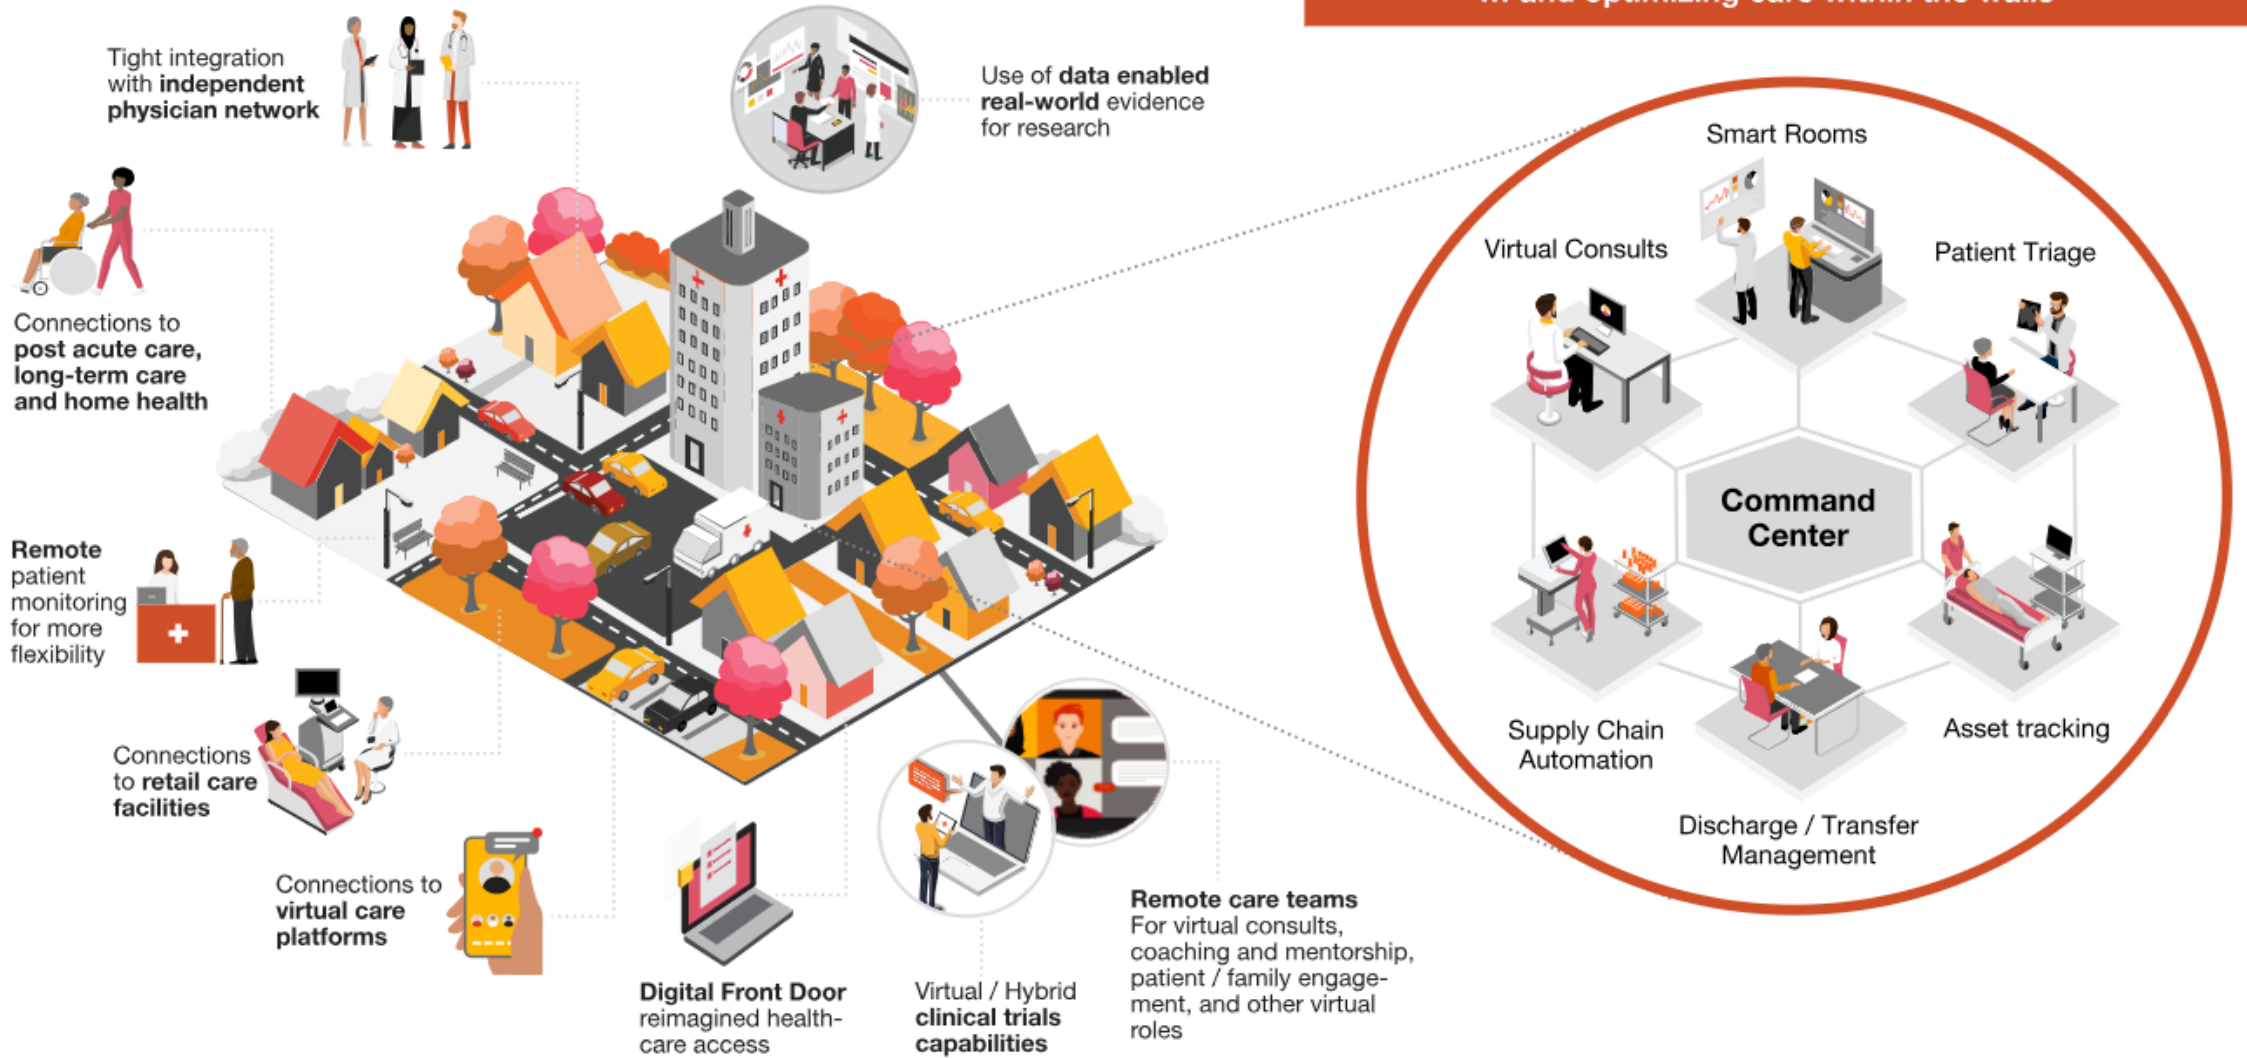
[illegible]

Tight integration with **independent physician network**

Use of **data enabled real-world** evidence for research

Connections to **post acute care, long-term care and home health**

**Remote** patient monitoring for more flexibility

Connections to **retail care facilities**

Connections to **virtual care platforms**

**Digital Front Door** reimagined healthcare access

Virtual / Hybrid **clinical trials capabilities**

**Remote care teams** For virtual consults, coaching and mentorship, patient / family engagement, and other virtual roles

Smart Rooms

Virtual Consults

Patient Triage

**Command Center**

Supply Chain Automation

Asset tracking

Discharge / Transfer Management